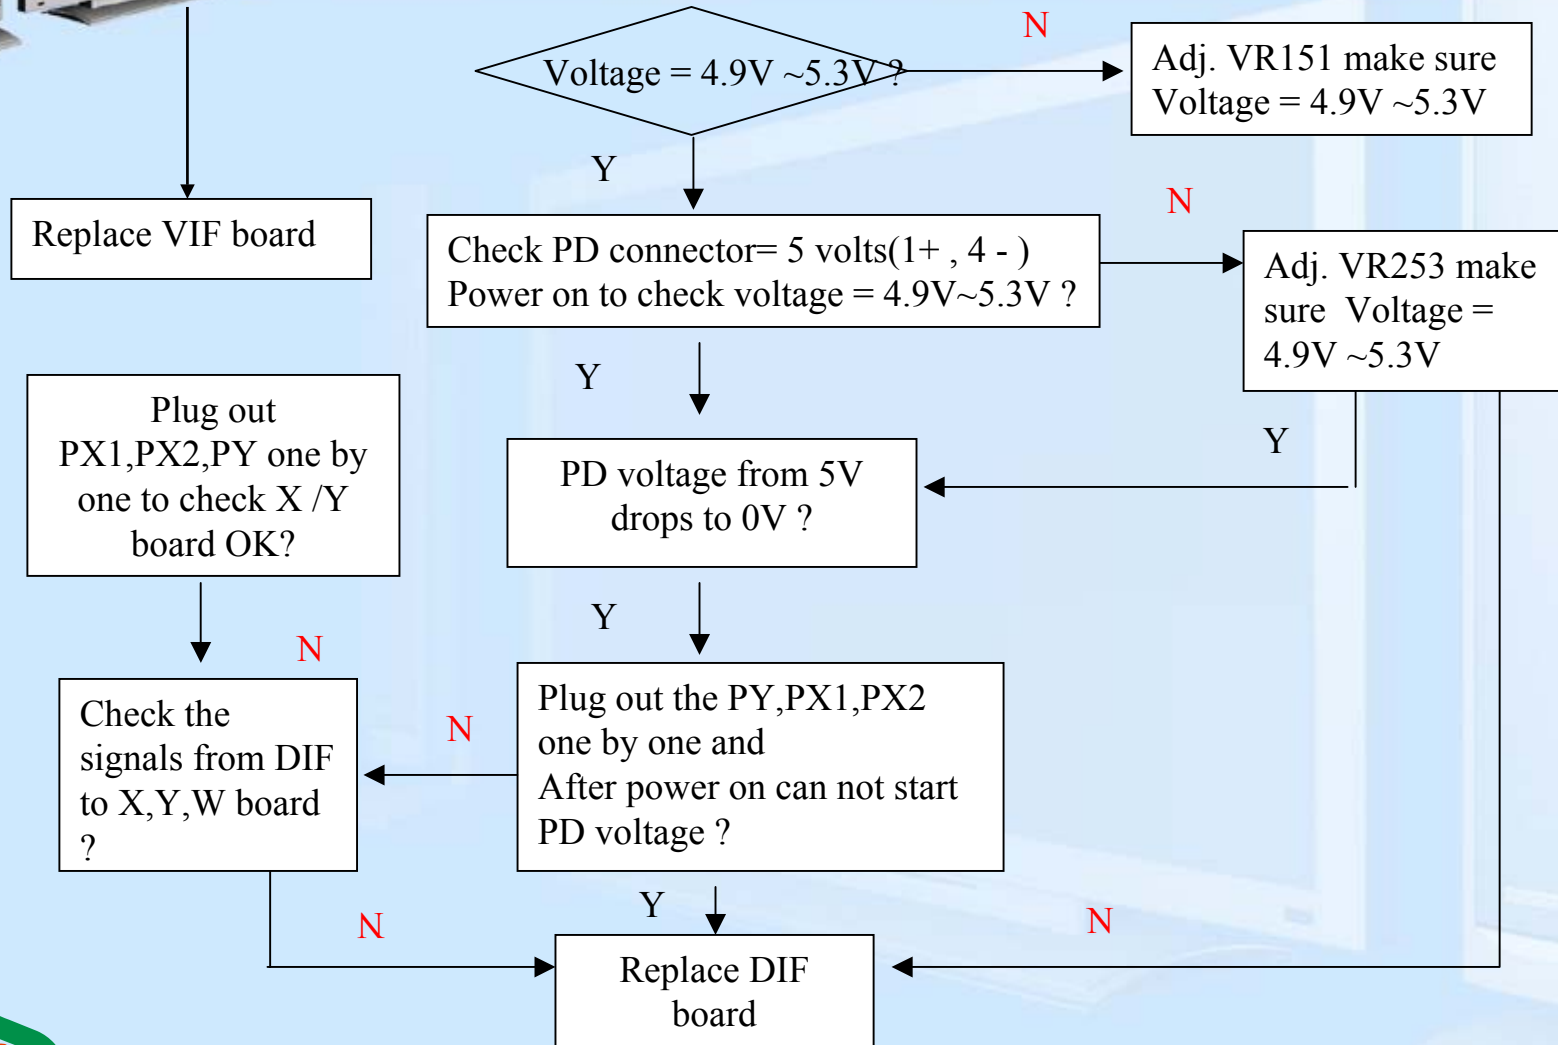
Voltage = 4.9V ~5.3V ?

N

Adj. VR151 make sure Voltage = 4.9V ~5.3V

Y

Replace VIF board

Check PD connector= 5 volts(1+ , 4 - ) Power on to check voltage = 4.9V~5.3V ?

N

Adj. VR253 make sure Voltage = 4.9V ~5.3V

Y

Plug out PX1,PX2,PY one by one to check X /Y board OK?

PD voltage from 5V drops to 0V ?

Y

Y

N

Check the signals from DIF to X,Y,W board ?

N

Plug out the PY,PX1,PX2 one by one and After power on can not start PD voltage ?

Y

N

N

Replace DIF board